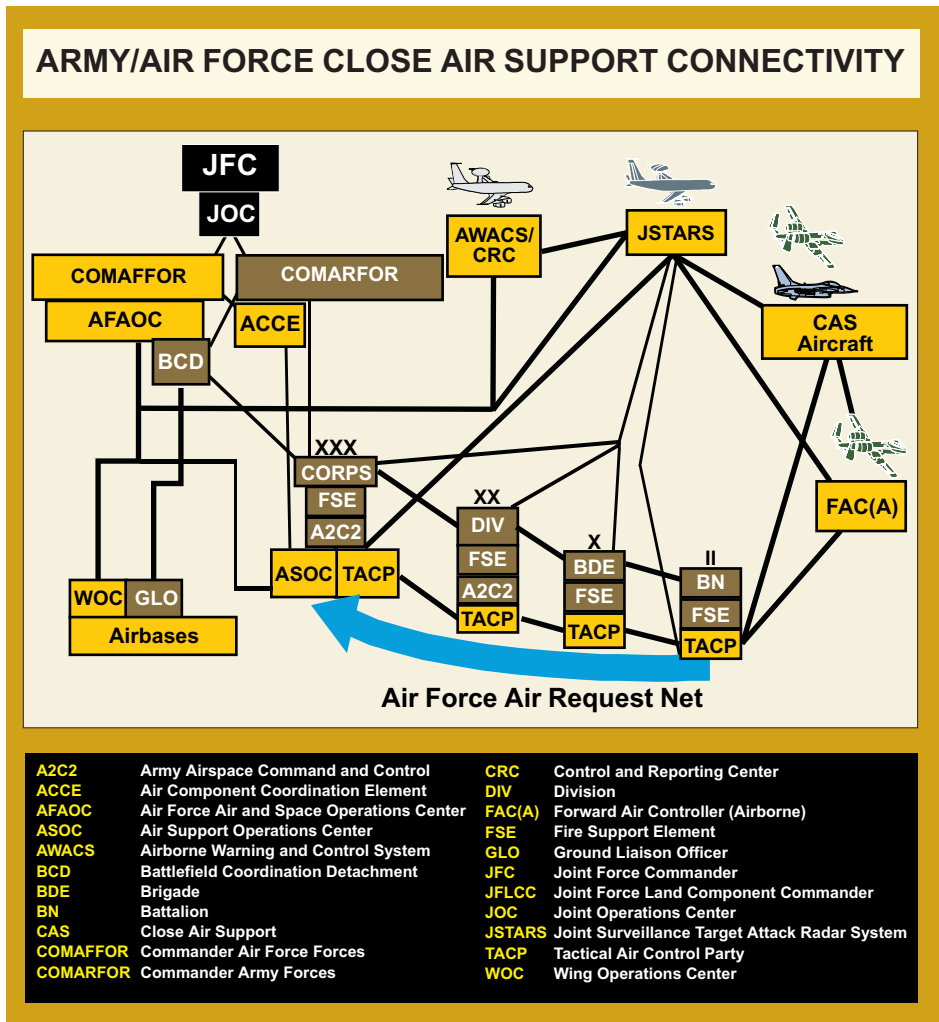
ARMY/AIR FORCE CLOSE AIR SUPPORT CONNECTIVITY

JFC
JOC
COMAFFOR
COMARFOR
AFAOC
ACCE
BCD
AWACS/ CRC
JSTARS
CAS Aircraft
FAC(A)
XXX
CORPS
FSE
A2C2
ASOC
TACP
XX
DIV
FSE
A2C2
TACP
X
BDE
FSE
TACP
II
BN
FSE
TACP
WOC
GLO
Airbases

Air Force Air Request Net

| | |
|---|---|
| A2C2 | Army Airspace Command and Control |
| ACCE | Air Component Coordination Element |
| AFAOC | Air Force Air and Space Operations Center |
| ASOC | Air Support Operations Center |
| AWACS | Airborne Warning and Control System |
| BCD | Battlefield Coordination Detachment |
| BDE | Brigade |
| BN | Battalion |
| CAS | Close Air Support |
| COMAFFOR | Commander Air Force Forces |
| COMARFOR | Commander Army Forces |

| | |
|---|---|
| CRC | Control and Reporting Center |
| DIV | Division |
| FAC(A) | Forward Air Controller (Airborne) |
| FSE | Fire Support Element |
| GLO | Ground Liaison Officer |
| JFC | Joint Force Commander |
| JFLCC | Joint Force Land Component Commander |
| JOC | Joint Operations Center |
| JSTARS | Joint Surveillance Target Attack Radar System |
| TACP | Tactical Air Control Party |
| WOC | Wing Operations Center |